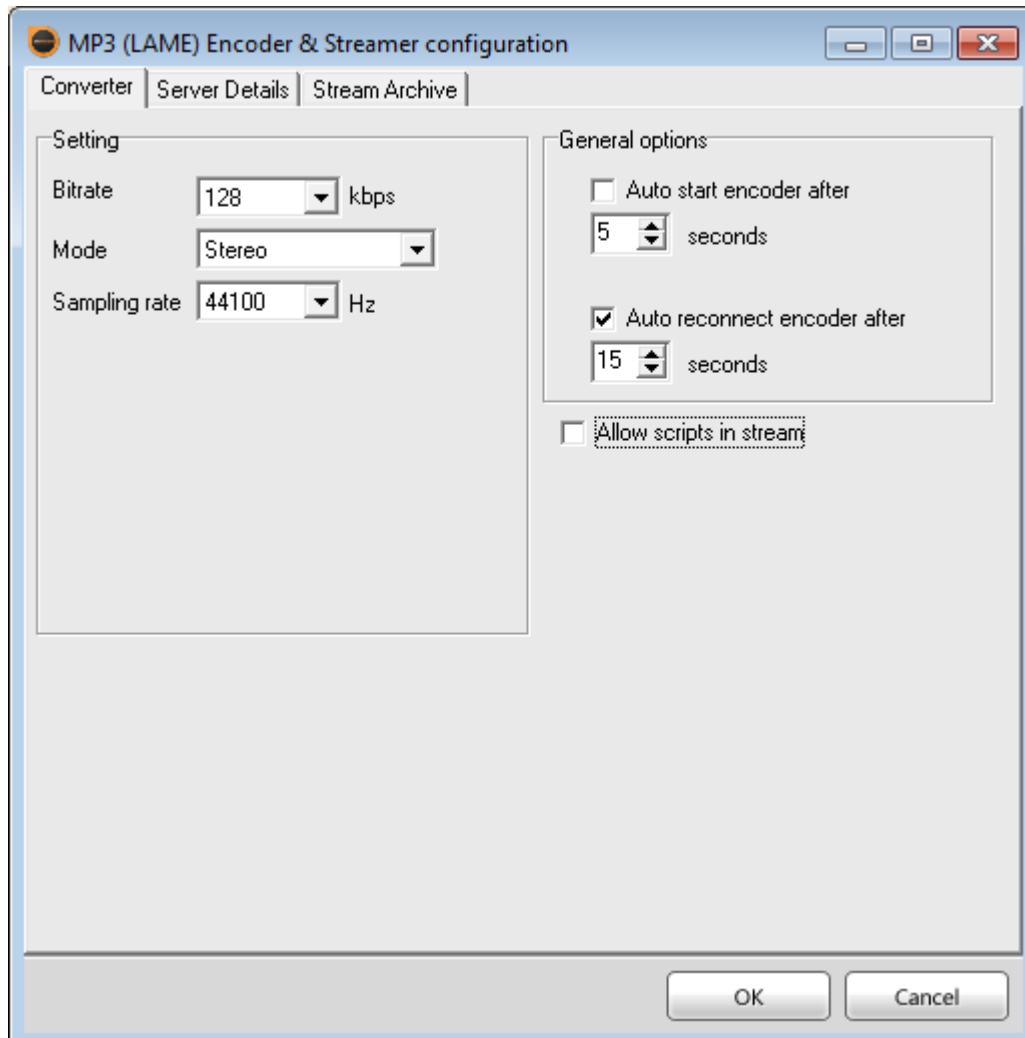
MP3 (LAME) Encoder & Streamer configuration

Converter | Server Details | Stream Archive

Setting

Bitrate 128 kbps

Mode Stereo

Sampling rate 44100 Hz

General options

Auto start encoder after

5 seconds

Auto reconnect encoder after

15 seconds

Allow scripts in stream

OK Cancel